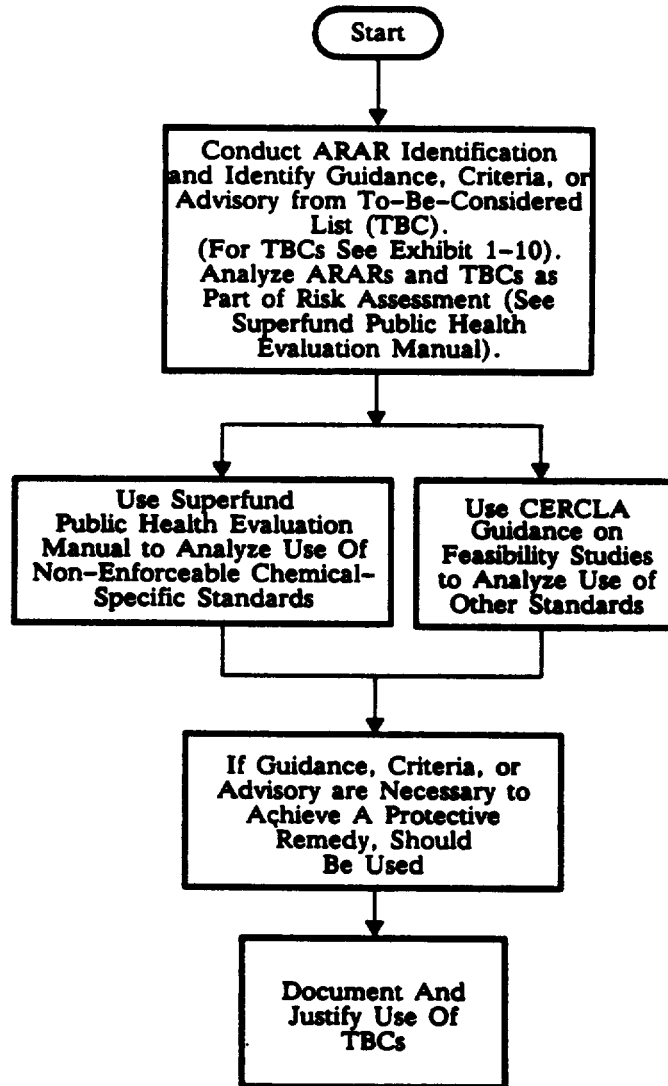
Start

Conduct ARAR Identification and Identify Guidance, Criteria, or Advisory from To-Be-Considered List (TBC). (For TBCs See Exhibit 1-10). Analyze ARARs and TBCs as Part of Risk Assessment (See Superfund Public Health Evaluation Manual).

Use Superfund Public Health Evaluation Manual to Analyze Use Of Non-Enforceable Chemical-Specific Standards

Use CERCLA Guidance on Feasibility Studies to Analyze Use of Other Standards

If Guidance, Criteria, or Advisory are Necessary to Achieve A Protective Remedy, Should Be Used

Document And Justify Use Of TBCs